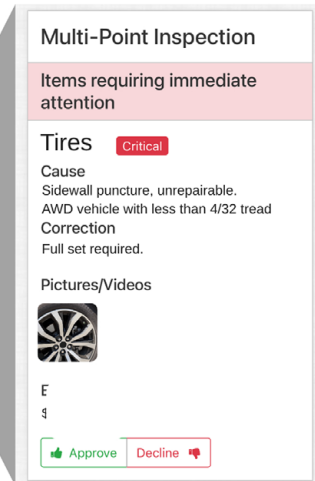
Multi-Point Inspection

Items requiring immediate attention

Tires Critical

Cause

Sidewall puncture, unrepairable.
AWD vehicle with less than 4/32 tread

Correction

Full set required.

Pictures/Videos

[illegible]
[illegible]

Approve Decline